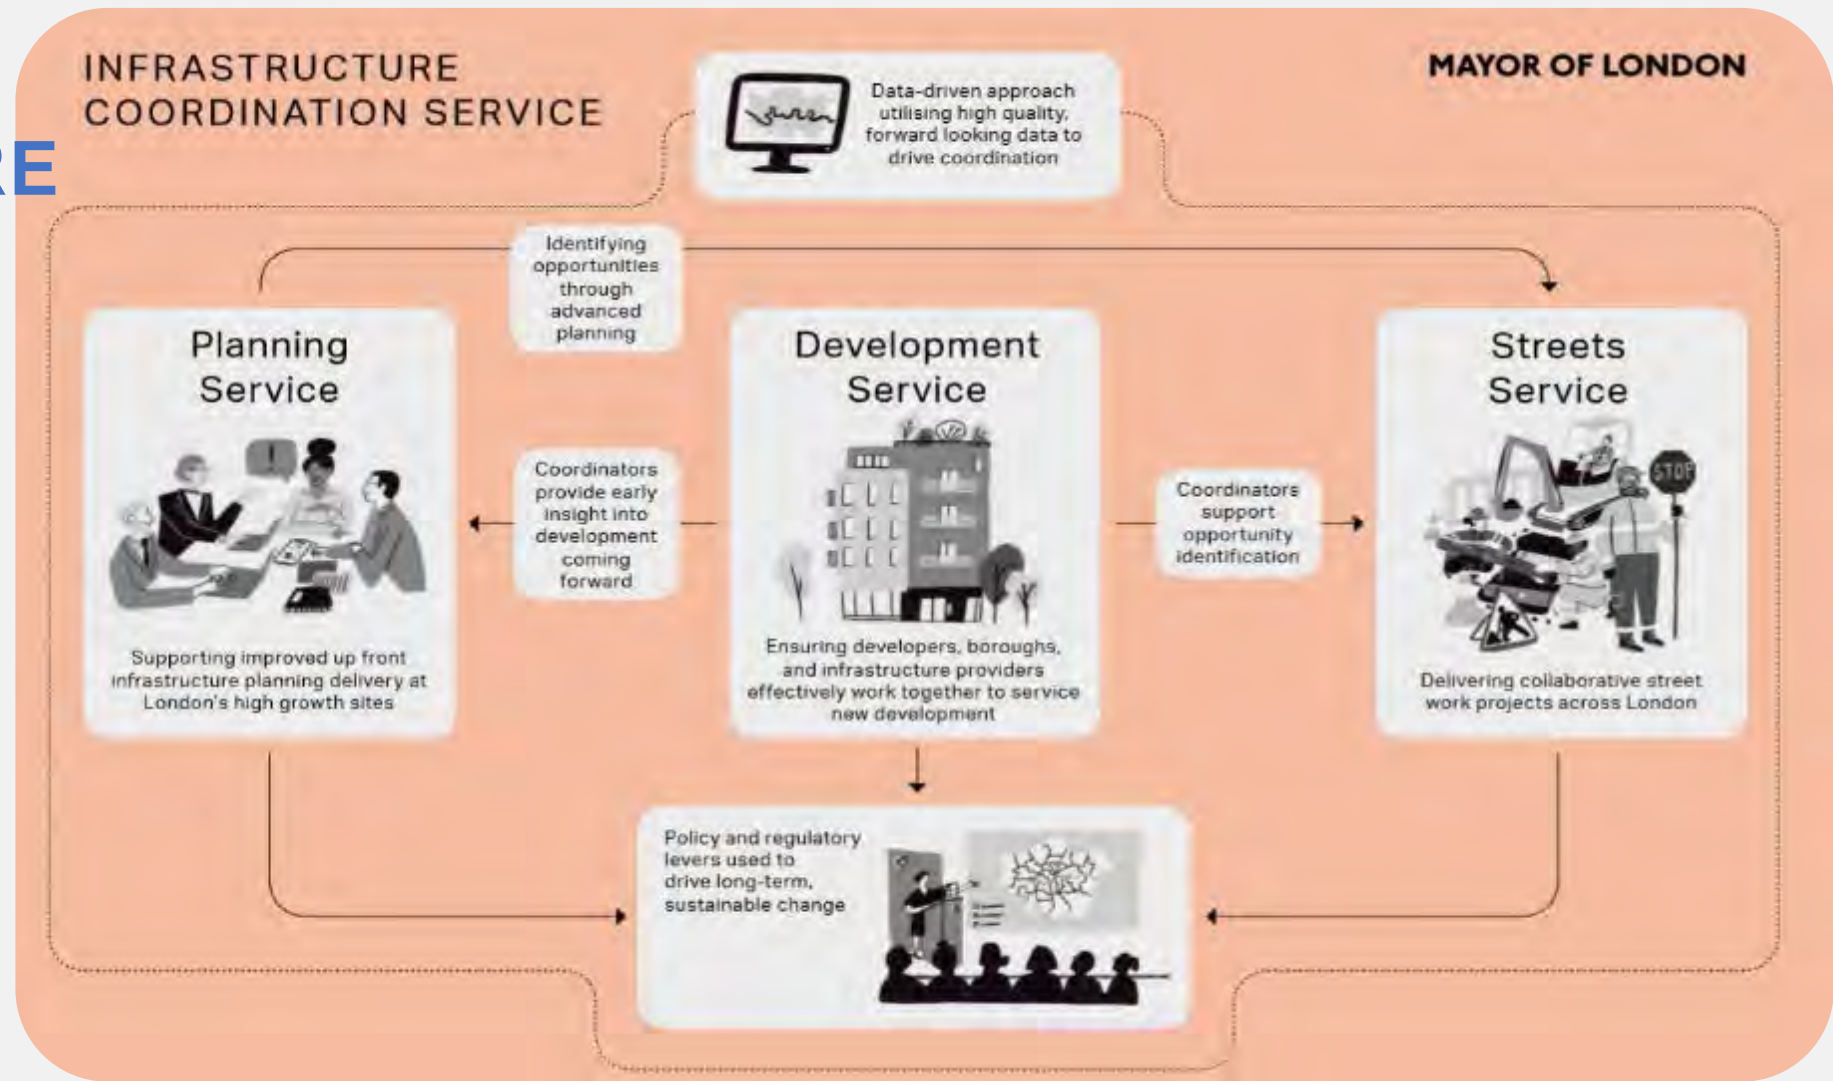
INFRASTRUCTURE COORDINATION SERVICE

RE

MAYOR OF LONDON

Data-driven approach utilising high quality, forward looking data to drive coordination

Identifying opportunities through advanced planning

Planning Service

Supporting improved up front infrastructure planning delivery at London's high growth sites

Coordinators provide early insight into development coming forward

Development Service

Ensuring developers, boroughs, and infrastructure providers effectively work together to service new development

Coordinators support opportunity identification

Streets Service

STOP

Delivering collaborative street work projects across London

Policy and regulatory levers used to drive long-term, sustainable change